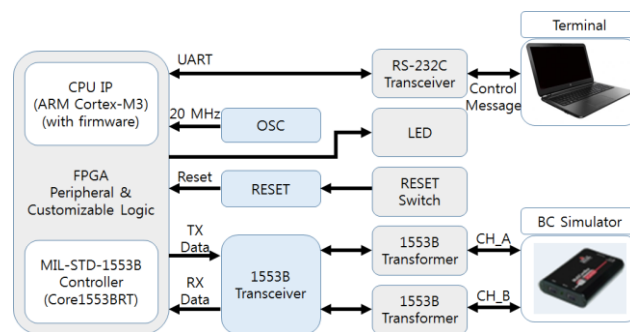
Terminal

UART

RS-232C Transceiver

Control Message

CPU IP (ARM Cortex-M3) (with firmware)

20 MHz

OSC

LED

FPGA Peripheral & Customizable Logic

Reset

RESET

RESET Switch

BC Simulator

TX Data

1553B Transformer

CH_A

MIL-STD-1553B Controller (Core1553BRT)

1553B Transceiver

RX Data

1553B Transformer

CH_B